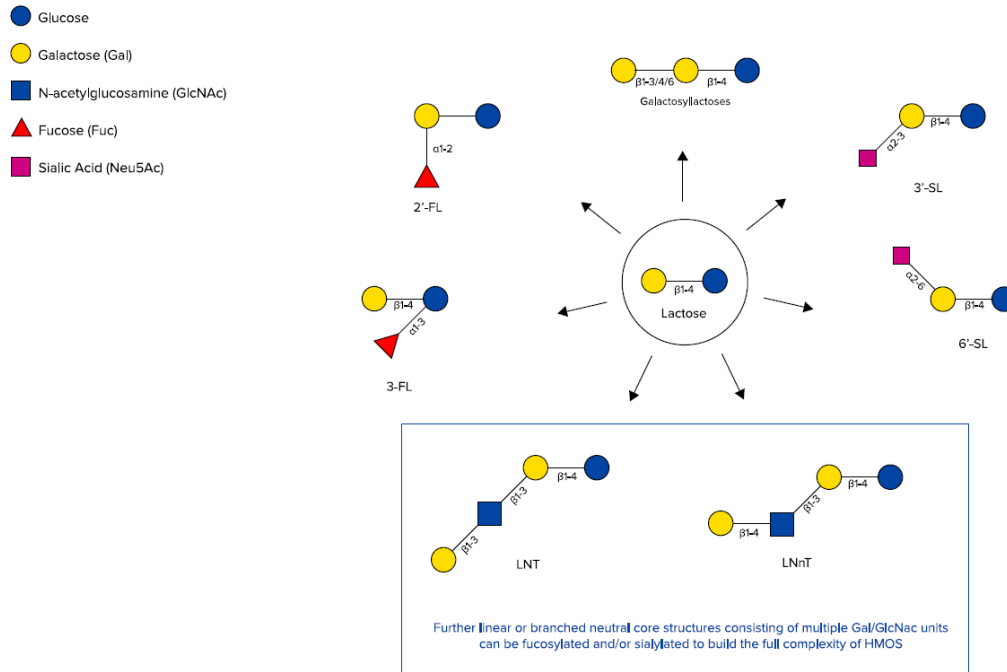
Glucose
Galactose (Gal)
N-acetylglucosamine (GlcNAc)
Fucose (Fuc)
Sialic Acid (Neu5Ac)

β1-3/4/6 β1-4
Galactosyllactoses

α1-2
2'-FL

α2-3 β1-4
3'-SL

β1-4
Lactose

β1-4 α1-3
3-FL

α2-6 β1-4
6'-SL

β1-4 β1-3 β1-3
LNT

β1-4 β1-3 β1-4
LNnT

Further linear or branched neutral core structures consisting of multiple Gal/GlcNac units can be fucosylated and/or sialylated to build the full complexity of HMOS